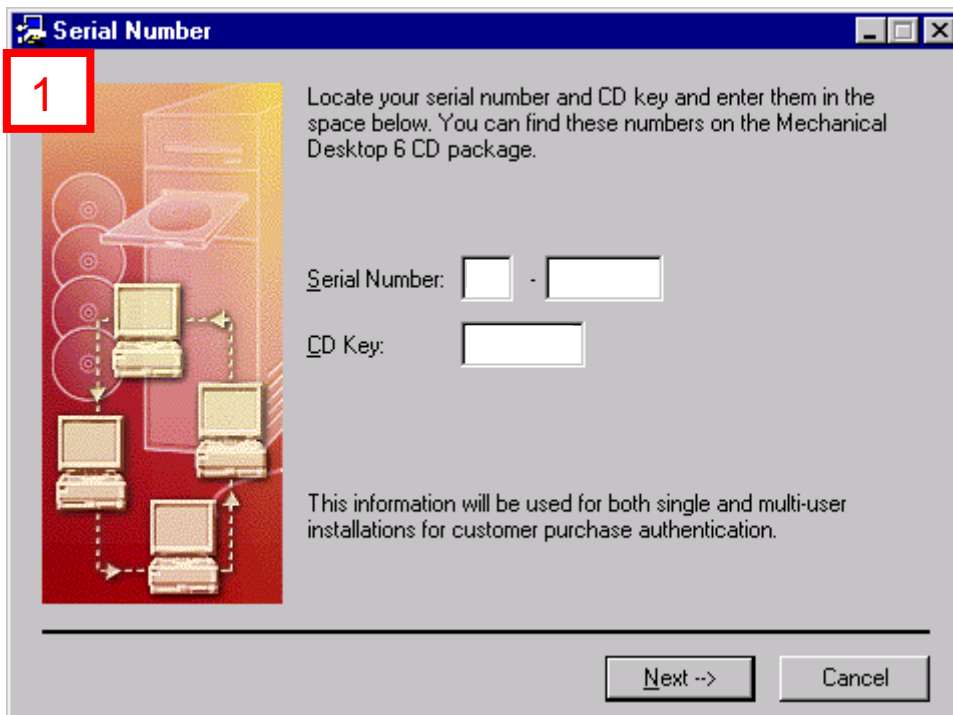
Serial Number

1

Locate your serial number and CD key and enter them in the space below. You can find these numbers on the Mechanical Desktop 6 CD package.

Serial Number: -

CD Key:

This information will be used for both single and multi-user installations for customer purchase authentication.

Next -->

Cancel